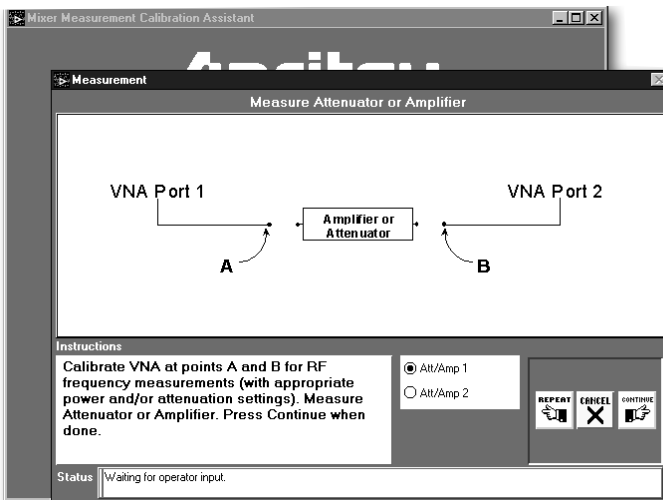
Mixer Measurement Calibration Assistant

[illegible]

Measurement

Measure Attenuator or Amplifier

VNA Port 1

VNA Port 2

Amplifier or Attenuator

A

B

Instructions

Calibrate VNA at points A and B for RF frequency measurements (with appropriate power and/or attenuation settings). Measure Attenuator or Amplifier. Press Continue when done.

Att/Amp 1

Att/Amp 2

REPEAT

CANCEL

CONTINUE

Status

Waiting for operator input.